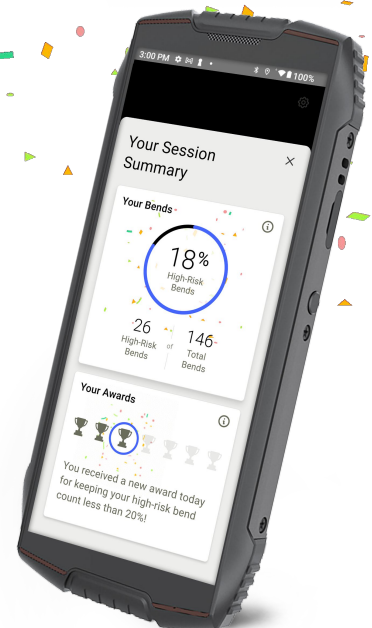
3:00 PM

100%

Your Session Summary

×

Your Bends

18%
High-Risk Bends

26
High-Risk Bends

of

146
Total Bends

Your Awards

You received a new award today for keeping your high-risk bend count less than 20%!